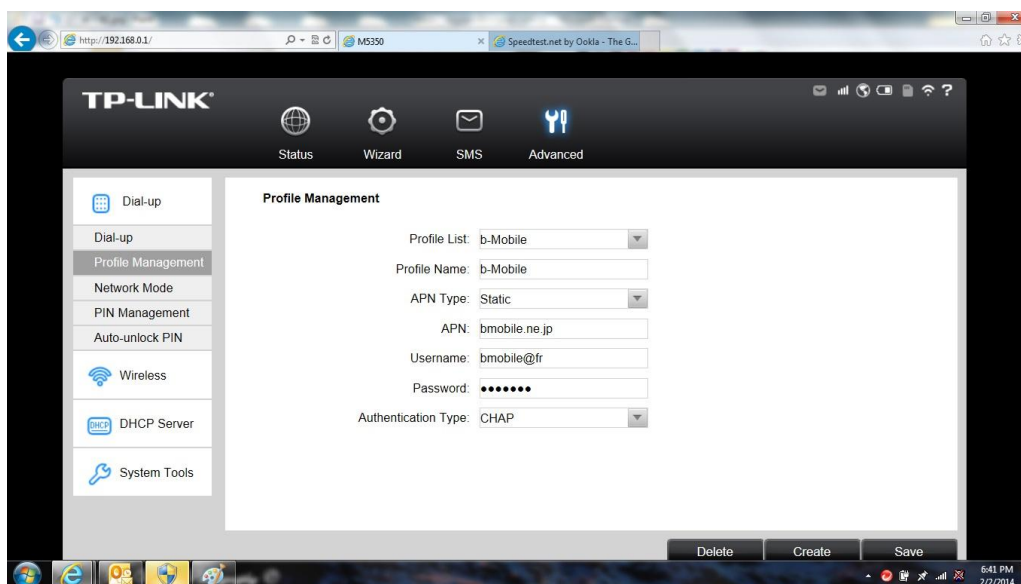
http://192.168.0.1/
M5350
Speedtest.net by Ookla - The G...

TP-LINK

Status
Wizard
SMS
Advanced

Dial-up
Dial-up
Profile Management
Network Mode
PIN Management
Auto-unlock PIN
Wireless
DHCP Server
System Tools

Profile Management

Profile List: b-Mobile
Profile Name: b-Mobile
APN Type: Static
APN: bmobile.ne.jp
Username: bmobile@fr
Password: •••••••
Authentication Type: CHAP

Delete
Create
Save

6:41 PM
2/2/2014